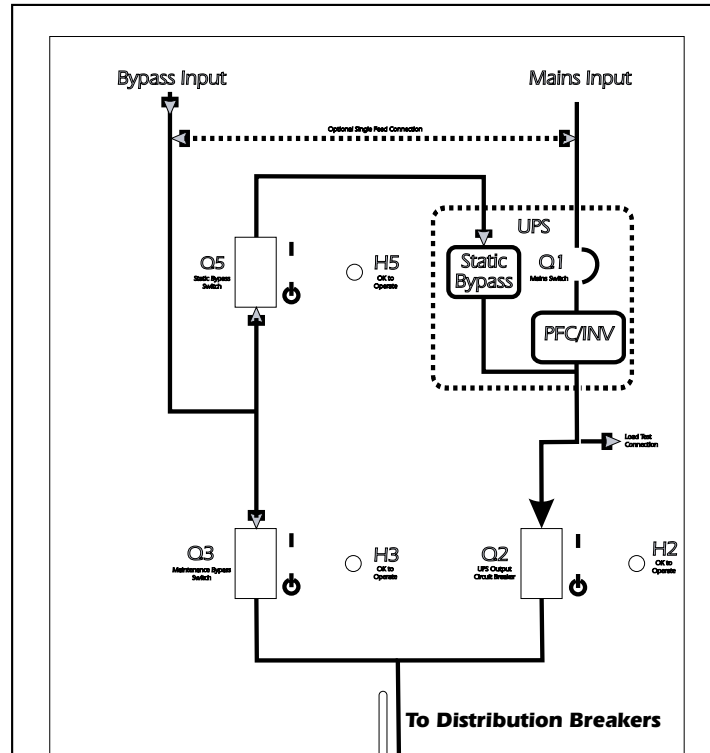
Bypass Input

Mains Input

Optional Single Feed Connection

UPS

Q5
Static Bypass Switch

I

H5

Static Bypass

Q1
Mains Switch

PFC/INV

Load Test Connection

Q3
Maintenance Bypass Switch

I

H3
OK to Operate

Q2
UPS Output Circuit Breaker

I

H2
OK to Operate

OK to Operate

To Distribution Breakers